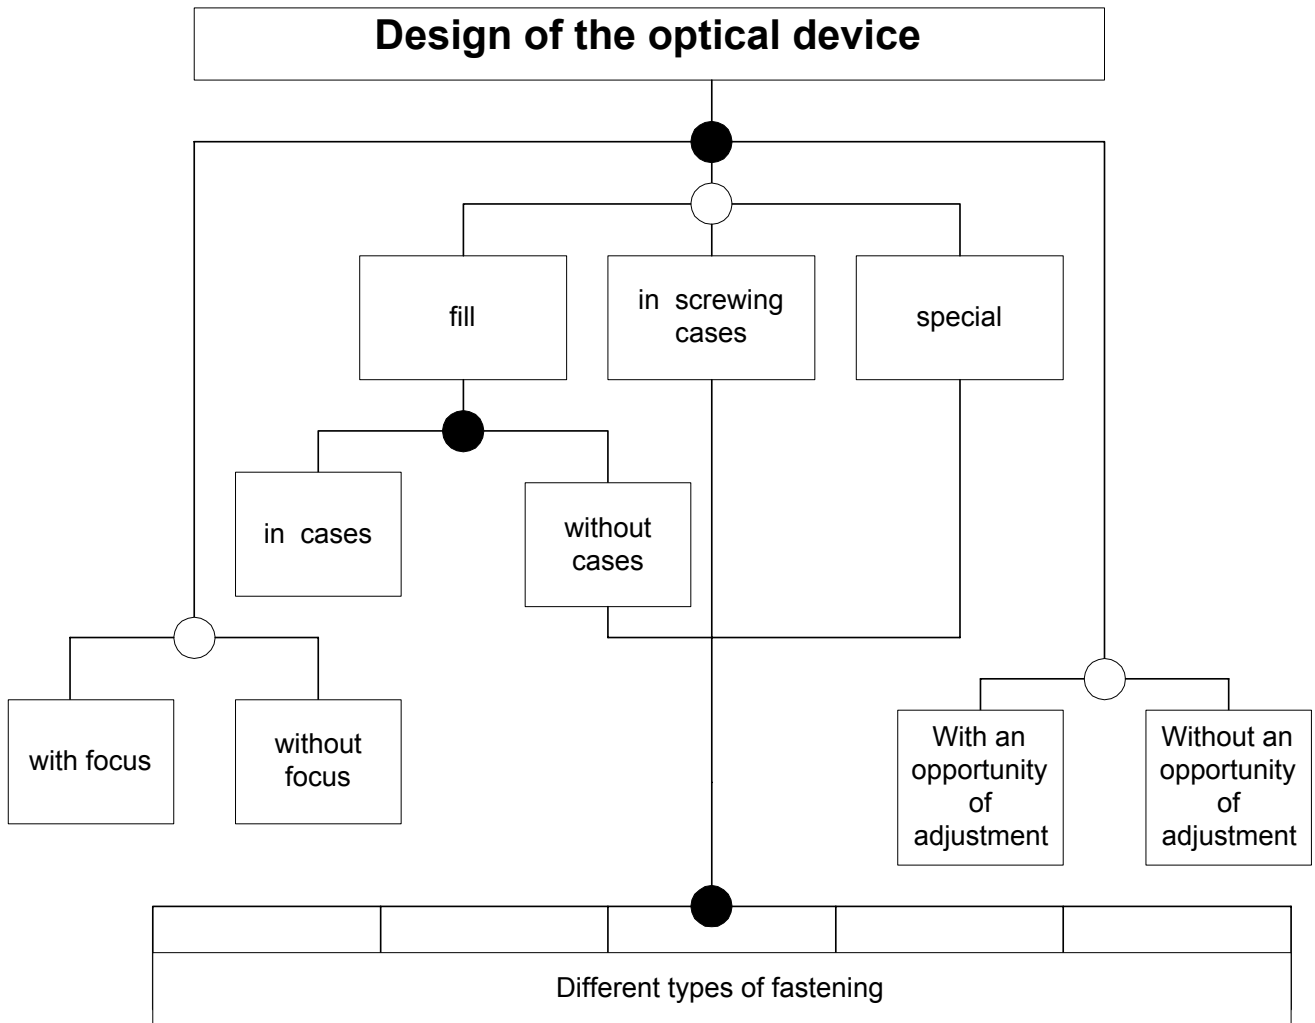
Design of the optical device

fill

in screwing cases

special

in cases

without cases

with focus

without focus

With an opportunity of adjustment

Without an opportunity of adjustment

Different types of fastening